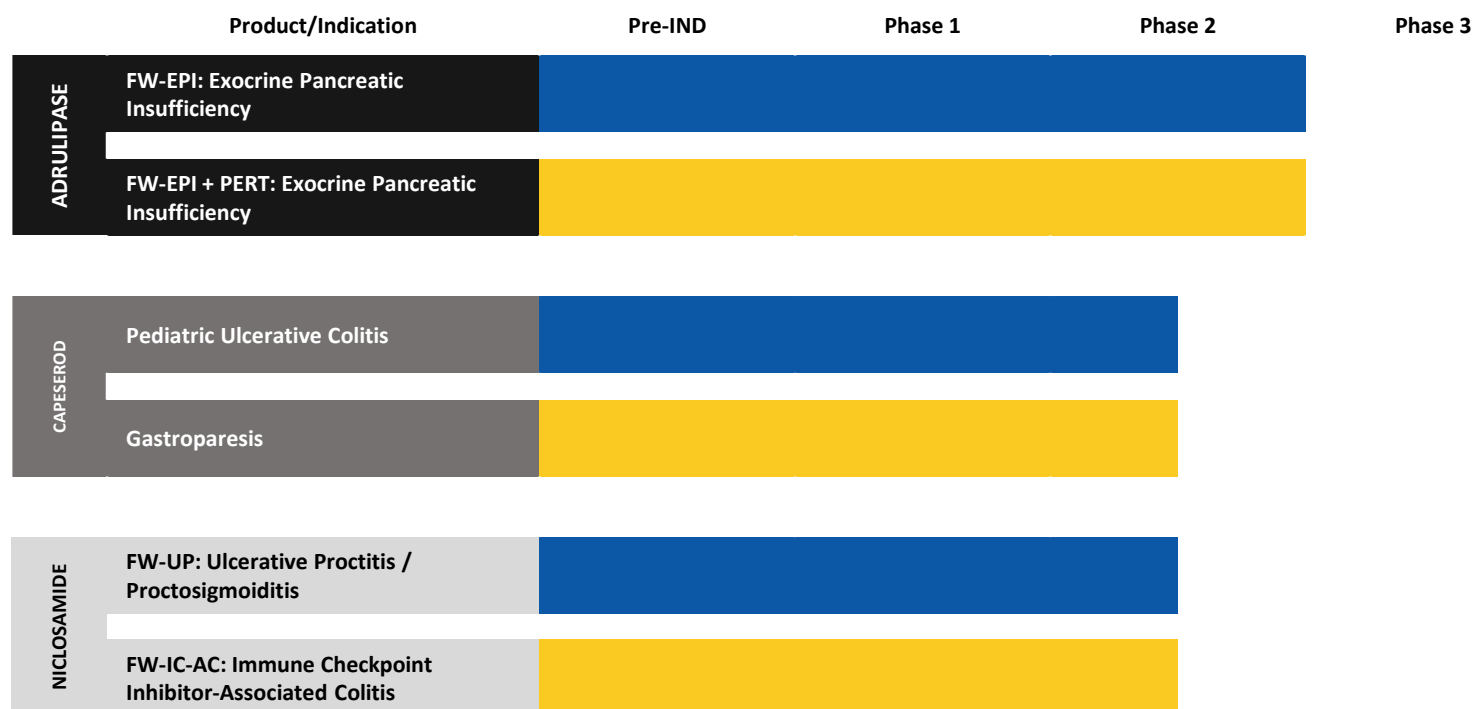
| | Product/Indication | Pre-IND | Phase 1 | Phase 2 | Phase 3 |
|---|---|---|---|---|---|
| ADRULIPASE | FW-EPI: Exocrine Pancreatic Insufficiency | | | | |
| | FW-EPI + PERT: Exocrine Pancreatic Insufficiency | | | | |
| CAPESEROD | Pediatric Ulcerative Colitis | | | | |
| | Gastroparesis | | | | |
| NICLOSAMIDE | FW-UP: Ulcerative Proctitis / Proctosigmoiditis | | | | |
| | FW-IC-AC: Immune Checkpoint Inhibitor-Associated Colitis | | | | |